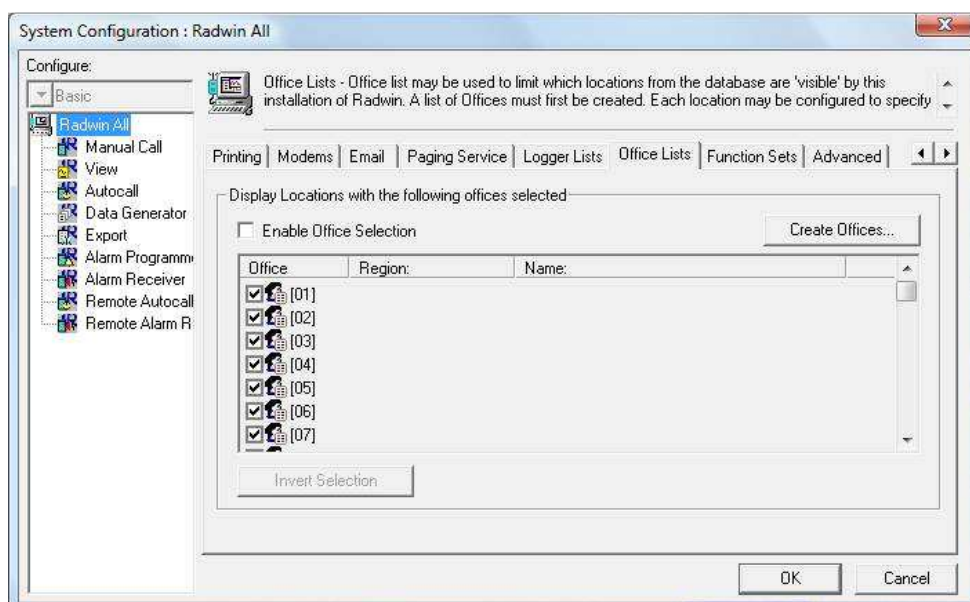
System Configuration : Radwin All

Configure:

Basic

Radwin All
Manual Call
View
Autocall
Data Generator
Export
Alarm Programm
Alarm Receiver
Remote Autocall
Remote Alarm R

Office Lists - Office list may be used to limit which locations from the database are 'visible' by this installation of Radwin. A list of Offices must first be created. Each location may be configured to specify

Printing | Modems | Email | Paging Service | Logger Lists | Office Lists | Function Sets | Advanced

Display Locations with the following offices selected

Enable Office Selection

Create Offices...

| Office | Region: | Name: |
|---|---|---|
| [01] | | |
| [02] | | |
| [03] | | |
| [04] | | |
| [05] | | |
| [06] | | |
| [07] | | |

Invert Selection

OK

Cancel